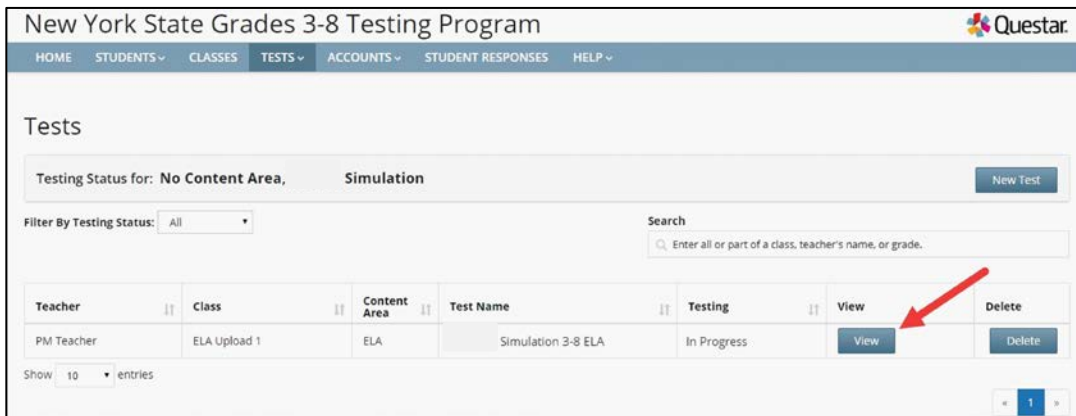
New York State Grades 3-8 Testing Program

Questar

HOME STUDENTS CLASSES TESTS ACCOUNTS STUDENT RESPONSES HELP

Tests

Testing Status for: No Content Area, Simulation

New Test

Filter By Testing Status: All

Search

Enter all or part of a class, teacher's name, or grade.

| Teacher | Class | Content Area | Test Name | Testing | View | Delete |
|---|---|---|---|---|---|---|
| PM Teacher | ELA Upload 1 | ELA | Simulation 3-8 ELA | In Progress | View | Delete |

Show 10 entries

« 1 »